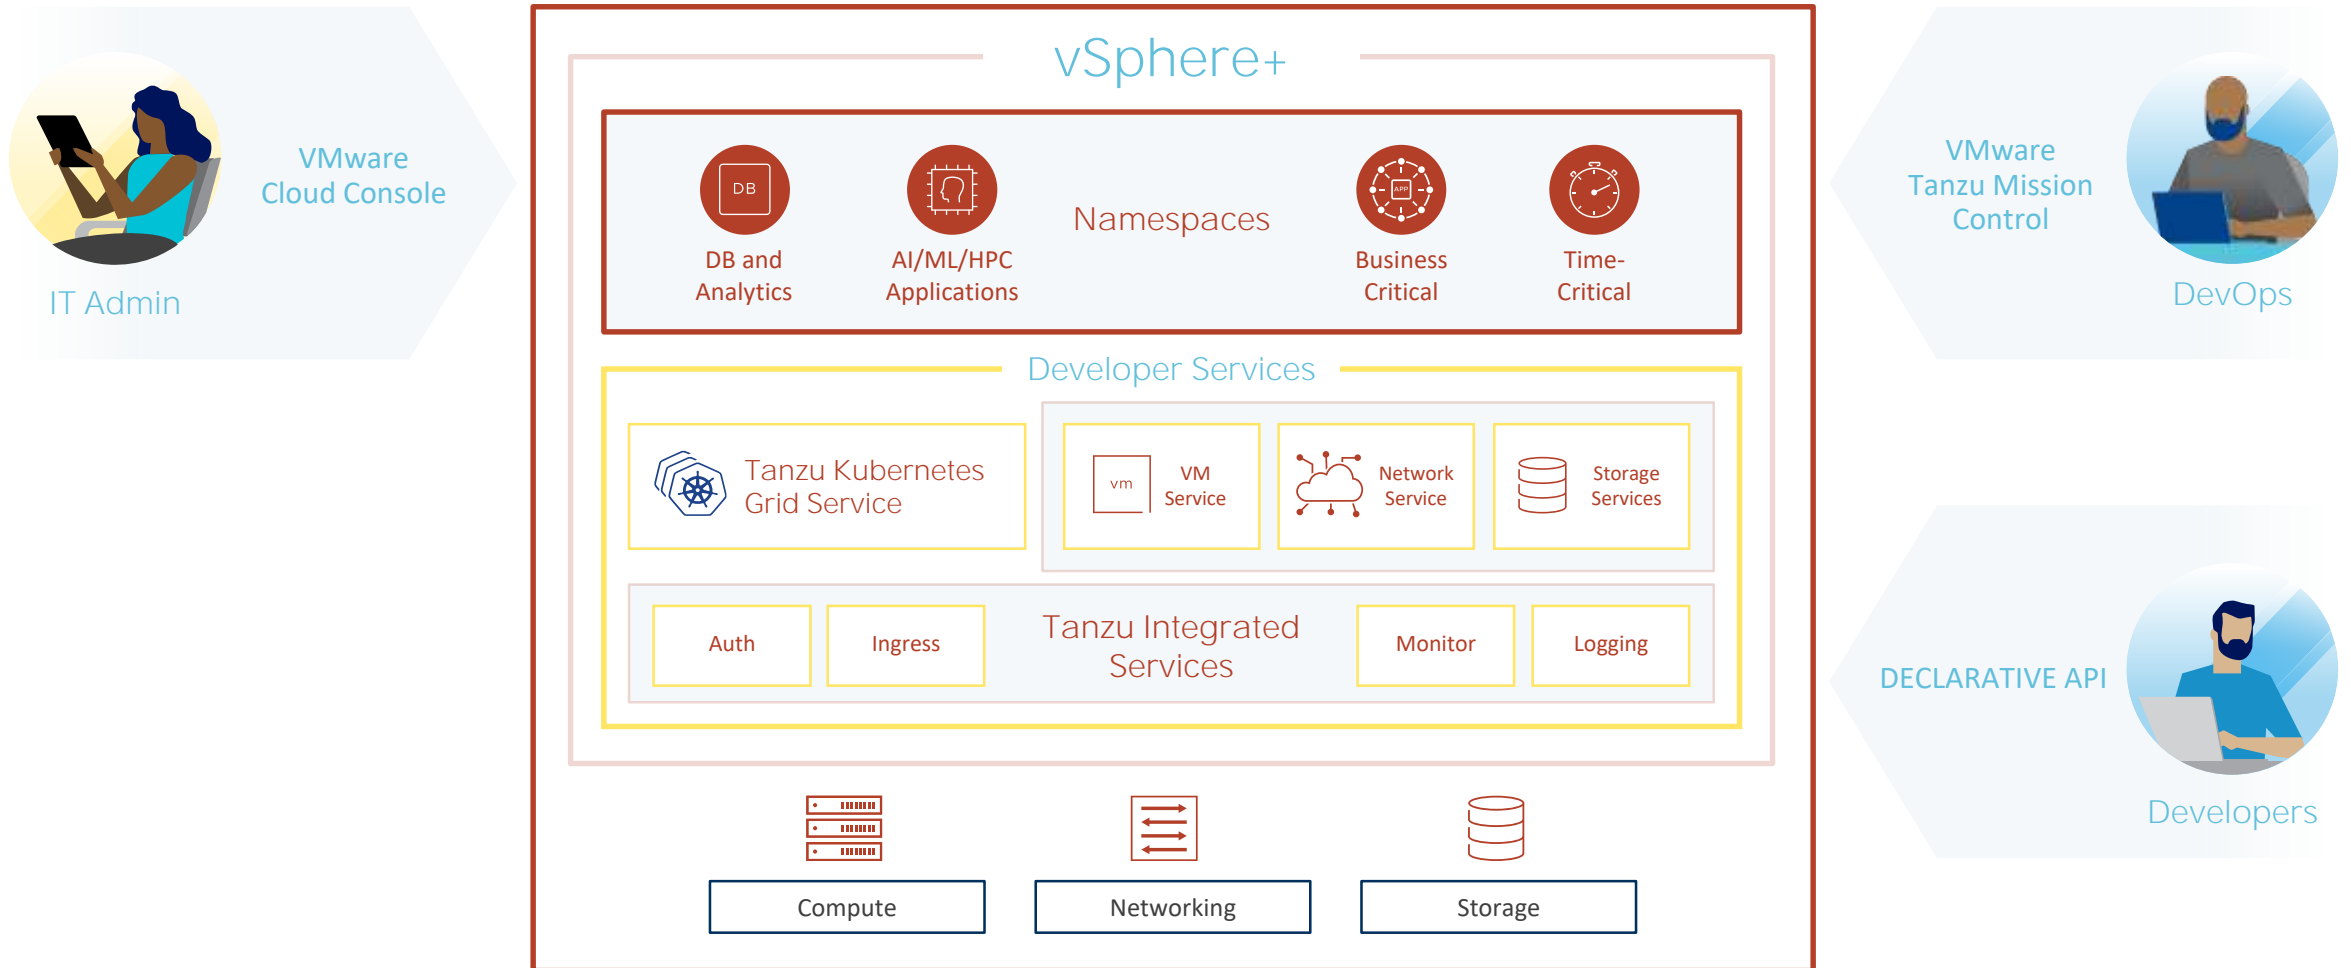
VMware Cloud Console

IT Admin

vSphere+

DB

DB and Analytics

AI/ML/HPC Applications

Namespaces

APP

Business Critical

Time-Critical

VMware Tanzu Mission Control

DevOps

Developer Services

Tanzu Kubernetes Grid Service

vm

VM Service

Network Service

Storage Services

Auth

Ingress

Tanzu Integrated Services

Monitor

Logging

DECLARATIVE API

Developers

Compute

Networking

Storage